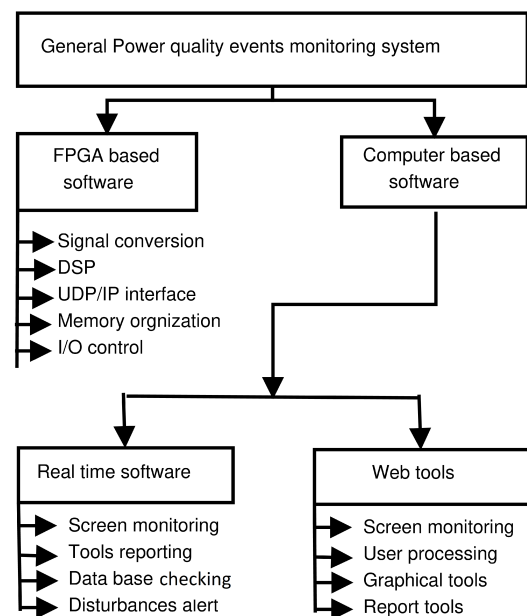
General Power quality events monitoring system

FPGA based software

Computer based software

Signal conversion
DSP
UDP/IP interface
Memory orgnization
I/O control

Real time software

Web tools

Screen monitoring
Tools reporting
Data base checking
Disturbances alert

Screen monitoring
User processing
Graphical tools
Report tools